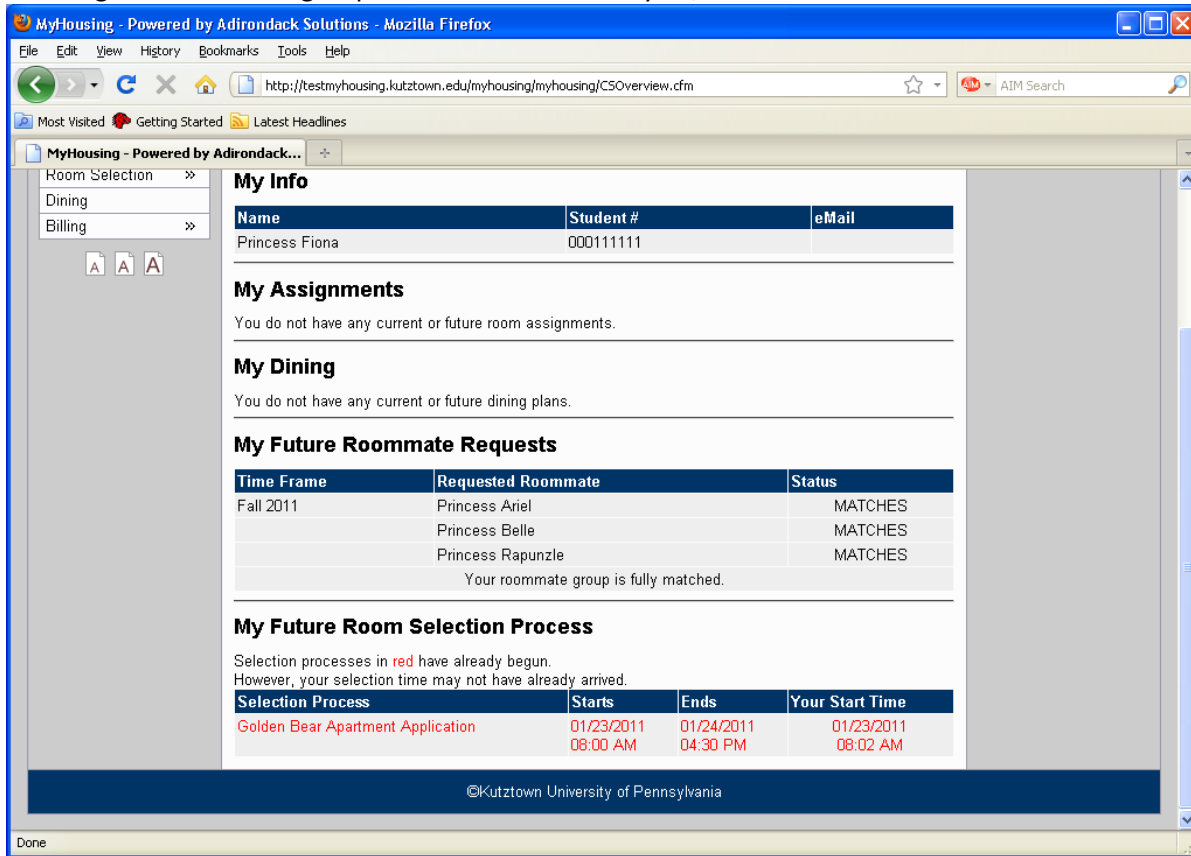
MyHousing - Powered by Adirondack Solutions - Mozilla Firefox

File Edit View History Bookmarks Tools Help

http://testmyhousing.kutztown.edu/myhousing/myhousing/CSOverview.cfm

AIM Search

Most Visited Getting Started Latest Headlines

MyHousing - Powered by Adirondack...

Room Selection »
Dining
Billing »

A A A

My Info

| Name | Student # | eMail |
|---|---|---|
| Princess Fiona | 000111111 | |

My Assignments

You do not have any current or future room assignments.

My Dining

You do not have any current or future dining plans.

My Future Roommate Requests

| Time Frame | Requested Roommate | Status |
|---|---|---|
| Fall 2011 | Princess Ariel | MATCHES |
| | Princess Belle | MATCHES |
| | Princess Rapunzle | MATCHES |
| | Your roommate group is fully matched. | |

My Future Room Selection Process

Selection processes in red have already begun.
However, your selection time may not have already arrived.

| Selection Process | Starts | Ends | Your Start Time |
|---|---|---|---|
| Golden Bear Apartment Application | 01/23/2011 08:00 AM | 01/24/2011 04:30 PM | 01/23/2011 08:02 AM |

©Kutztown University of Pennsylvania

Done